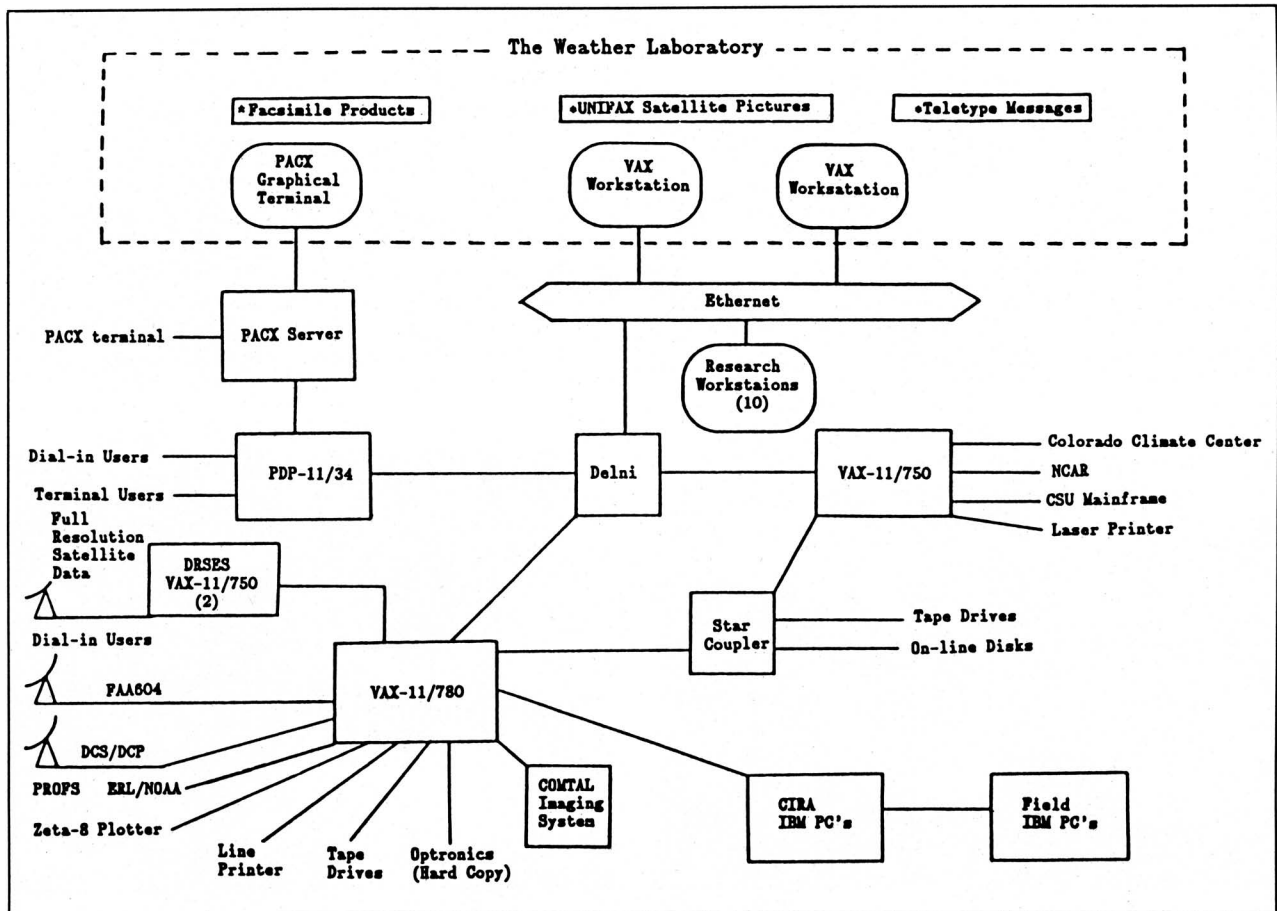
The Weather Laboratory

*Facsimile Products

•UNIFAX Satellite Pictures

•Teletype Messages

PACX Graphical Terminal

VAX Workstation

VAX Worksatation

Ethernet

PACX terminal

PACX Server

Research Workstaions (10)

Dial-in Users

Terminal Users

PDP-11/34

Delni

VAX-11/750

Colorado Climate Center

NCAR

CSU Mainframe

Laser Printer

Full Resolution Satellite Data

DRSES VAX-11/750 (2)

Dial-in Users

Star Coupler

Tape Drives

On-line Disks

FAA604

VAX-11/780

DCS/DCP

PROFS

ERL/NOAA

COMTAL Imaging System

CIRA IBM PC's

Field IBM PC's

Zeta-8 Plotter

Line Printer

Tape Drives

Optronics (Hard Copy)